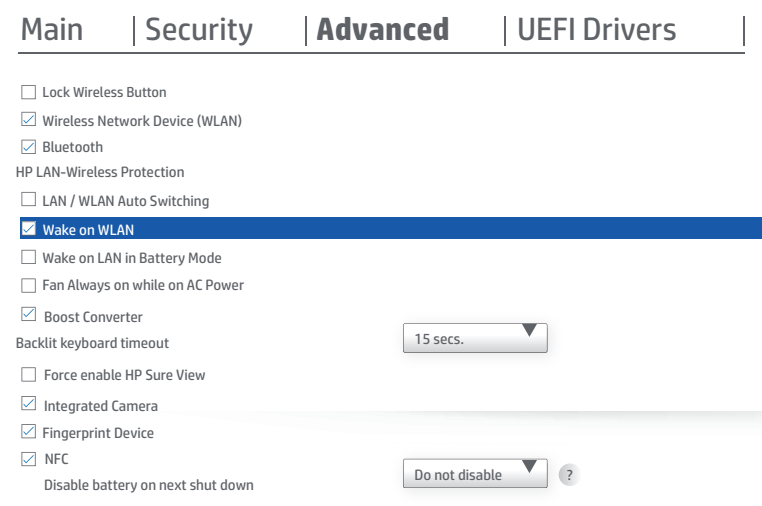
Main | Security | Advanced | UEFI Drivers |

Lock Wireless Button
Wireless Network Device (WLAN)
Bluetooth
HP LAN-Wireless Protection
LAN / WLAN Auto Switching
Wake on WLAN
Wake on LAN in Battery Mode
Fan Always on while on AC Power
Boost Converter
Backlit keyboard timeout
15 secs.
Force enable HP Sure View
Integrated Camera
Fingerprint Device
NFC
Disable battery on next shut down
Do not disable
?